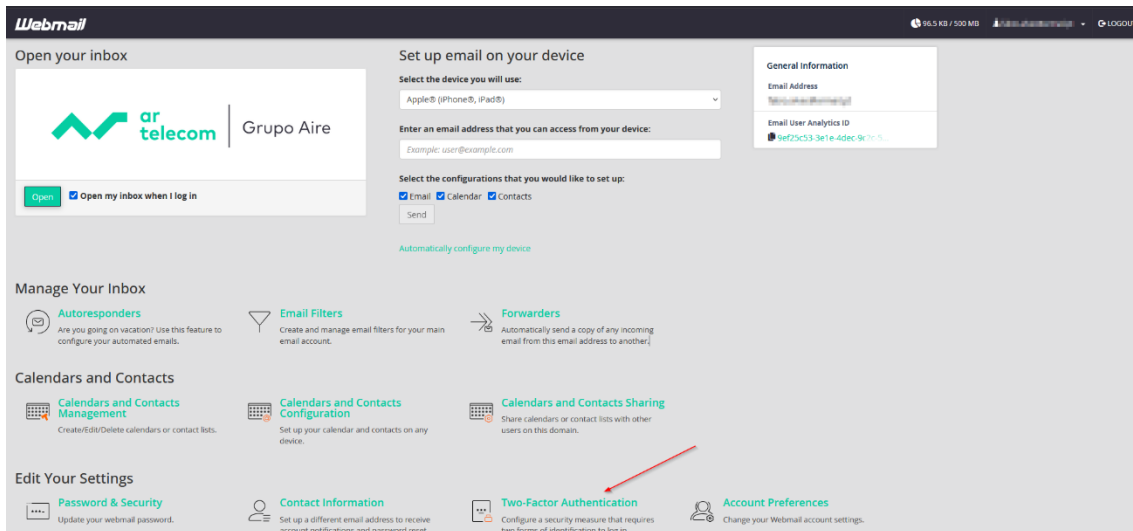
Webmail

96.5 KB / 500 MB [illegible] LOGOUT

Open your inbox

ar telecom | Grupo Aire

Open

Open my inbox when I log in

Set up email on your device

Select the device you will use:

Apple® (iPhone®, iPad®)

Enter an email address that you can access from your device:

Example: user@example.com

Select the configurations that you would like to set up:

Email Calendar Contacts

Send

Automatically configure my device

General Information

Email Address

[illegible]

Email User Analytics ID

9ef25c53-3e1e-4dec-9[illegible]

Manage Your Inbox

Autoresponders
Are you going on vacation? Use this feature to configure your automated emails.

Email Filters
Create and manage email filters for your main email account.

Forwarders
Automatically send a copy of any incoming email from this email address to another.

Calendars and Contacts

Calendars and Contacts Management
Create/Edit/Delete calendars or contact lists.

Calendars and Contacts Configuration
Set up your calendar and contacts on any device.

Calendars and Contacts Sharing
Share calendars or contact lists with other users on this domain.

Edit Your Settings

Password & Security
Update your webmail password.

Contact Information
Set up a different email address to receive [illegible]

Two-Factor Authentication
Configure a security measure that requires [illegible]

Account Preferences
Change your Webmail account settings.